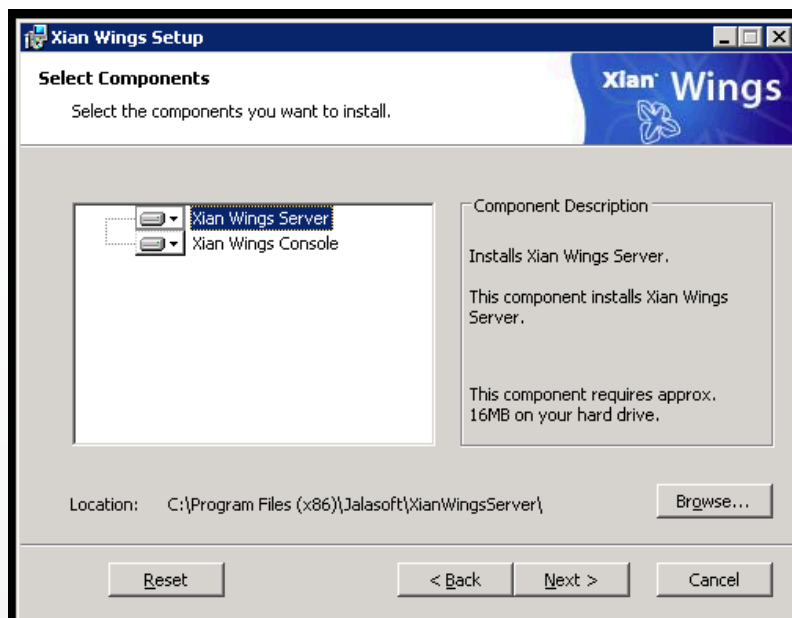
Xian Wings Setup

Select Components

Select the components you want to install.

Xian Wings

Xian Wings Server
Xian Wings Console

Component Description

Installs Xian Wings Server.

This component installs Xian Wings Server.

This component requires approx. 16MB on your hard drive.

Location: C:\Program Files (x86)\Jalasoft\XianWingsServer\

Browse...

Reset

< Back

Next >

Cancel